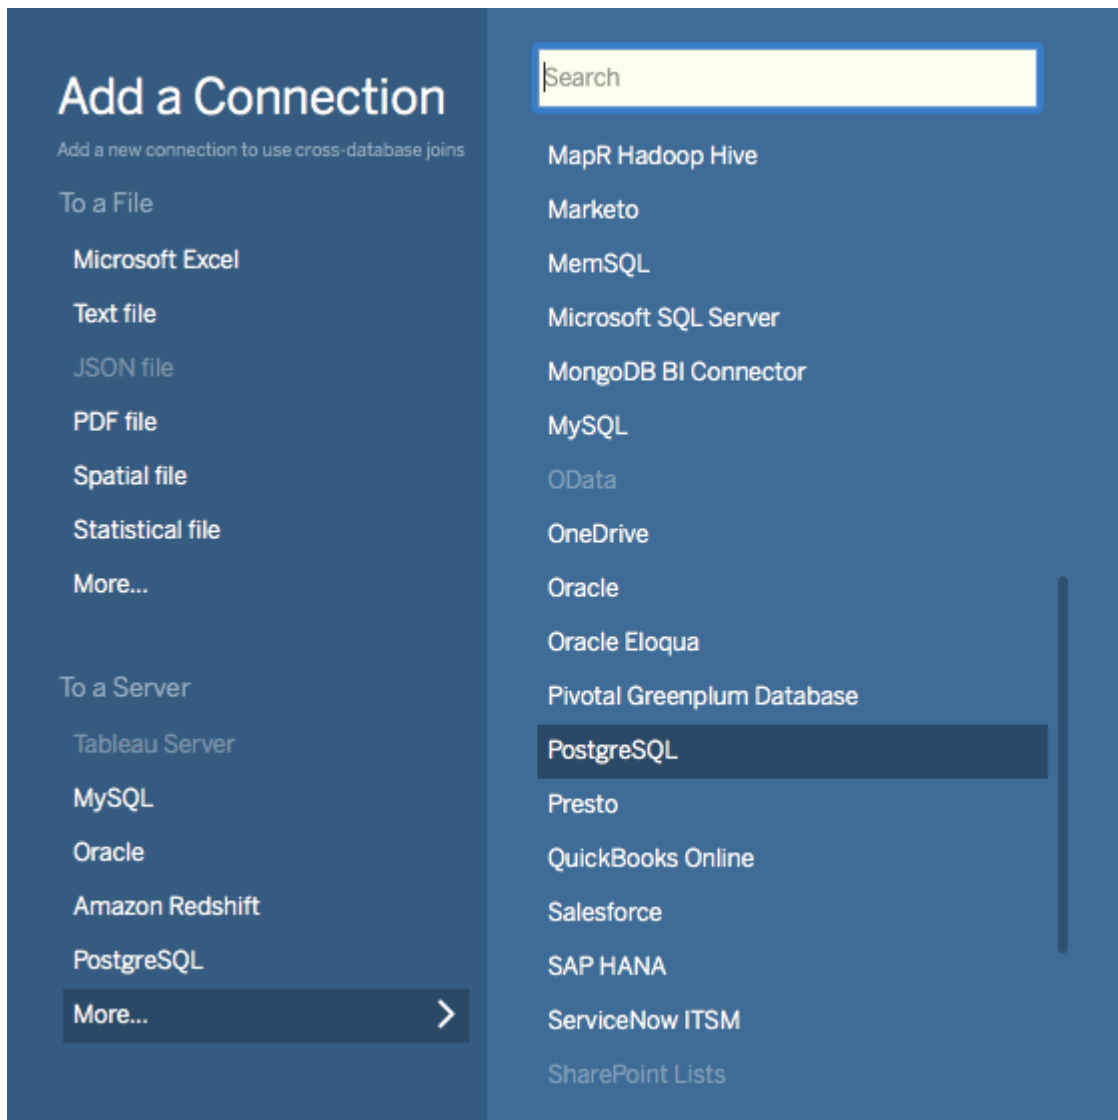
Add a Connection

Add a new connection to use cross-database joins

To a File

Microsoft Excel

Text file

JSON file

PDF file

Spatial file

Statistical file

More...

To a Server

Tableau Server

MySQL

Oracle

Amazon Redshift

PostgreSQL

More... >

Search

MapR Hadoop Hive

Marketo

MemSQL

Microsoft SQL Server

MongoDB BI Connector

MySQL

OData

OneDrive

Oracle

Oracle Eloqua

Pivotal Greenplum Database

PostgreSQL

Presto

QuickBooks Online

Salesforce

SAP HANA

ServiceNow ITSM

SharePoint Lists